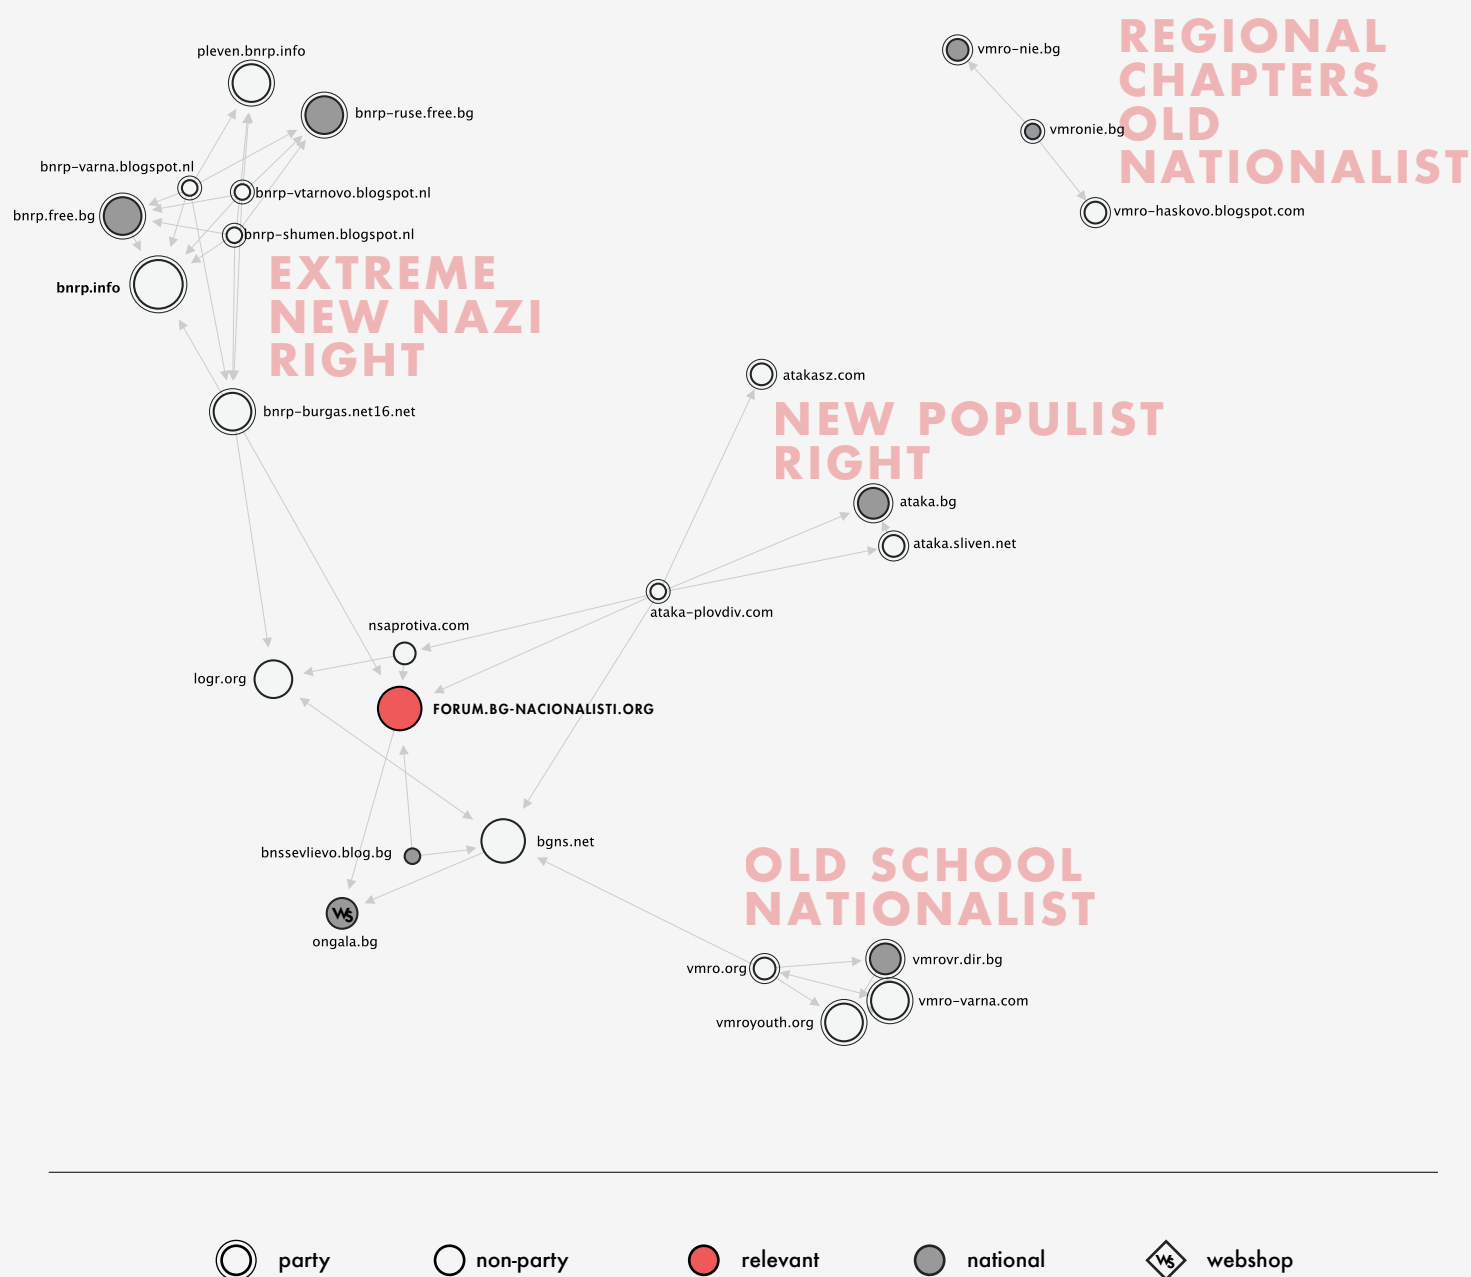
pleven.bnrp.info
bnrp-ruse.free.bg
bnrp-varna.blogspot.nl
bnrp-vtarnovo.blogspot.nl
bnrp.free.bg
bnrp-shumen.blogspot.nl
bnrp.info
EXTREME NEW NAZI RIGHT
bnrp-burgas.net16.net

vmro-nie.bg
vmronie.bg
vmro-haskovo.blogspot.com
REGIONAL CHAPTERS OLD NATIONALIST

atakasz.com
NEW POPULIST RIGHT
ataka.bg
ataka.sliven.net
ataka-plovdiv.com

nsaprotiva.com
logr.org
FORUM.BG-NACIONALISTI.ORG
bnssevlievo.blog.bg
bgns.net
ongala.bg

OLD SCHOOL NATIONALIST
vmro.org
vmrovr.dir.bg
vmro-varna.com
vmroyouth.org

party
non-party
relevant
national
webshop